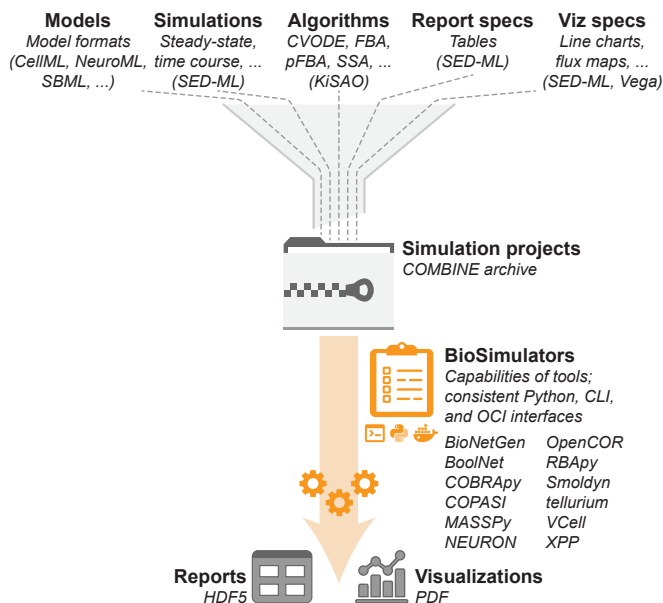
**Models**
Model formats (CellML, NeuroML, SBML, ...)

**Simulations**
Steady-state, time course, ... (SED-ML)

**Algorithms**
CVODE, FBA, pFBA, SSA, ... (KiSAO)

**Report specs**
Tables (SED-ML)

**Viz specs**
Line charts, flux maps, ... (SED-ML, Vega)

**Simulation projects**
COMBINE archive

**BioSimulators**
Capabilities of tools; consistent Python, CLI, and OCI interfaces

BioNetGen
BoolNet
COBRApy
COPASI
MASSPy
NEURON

OpenCOR
RBApy
Smoldyn
tellurium
VCell
XPP

**Reports**
HDF5

**Visualizations**
PDF